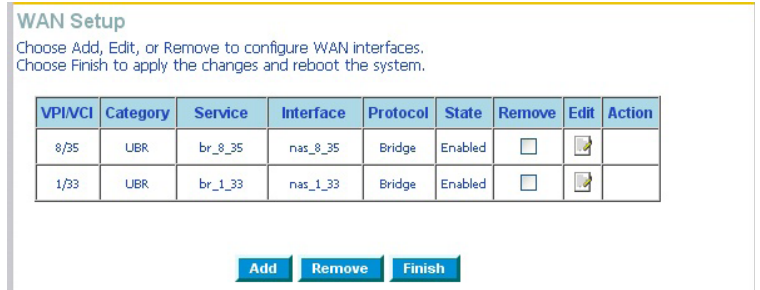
WAN Setup

Choose Add, Edit, or Remove to configure WAN interfaces.
Choose Finish to apply the changes and reboot the system.

| VPI/VCI | Category | Service | Interface | Protocol | State | Remove | Edit | Action |
|---|---|---|---|---|---|---|---|---|
| 8/35 | UBR | br_8_35 | nas_8_35 | Bridge | Enabled | | | |
| 1/33 | UBR | br_1_33 | nas_1_33 | Bridge | Enabled | | | |

Add Remove Finish